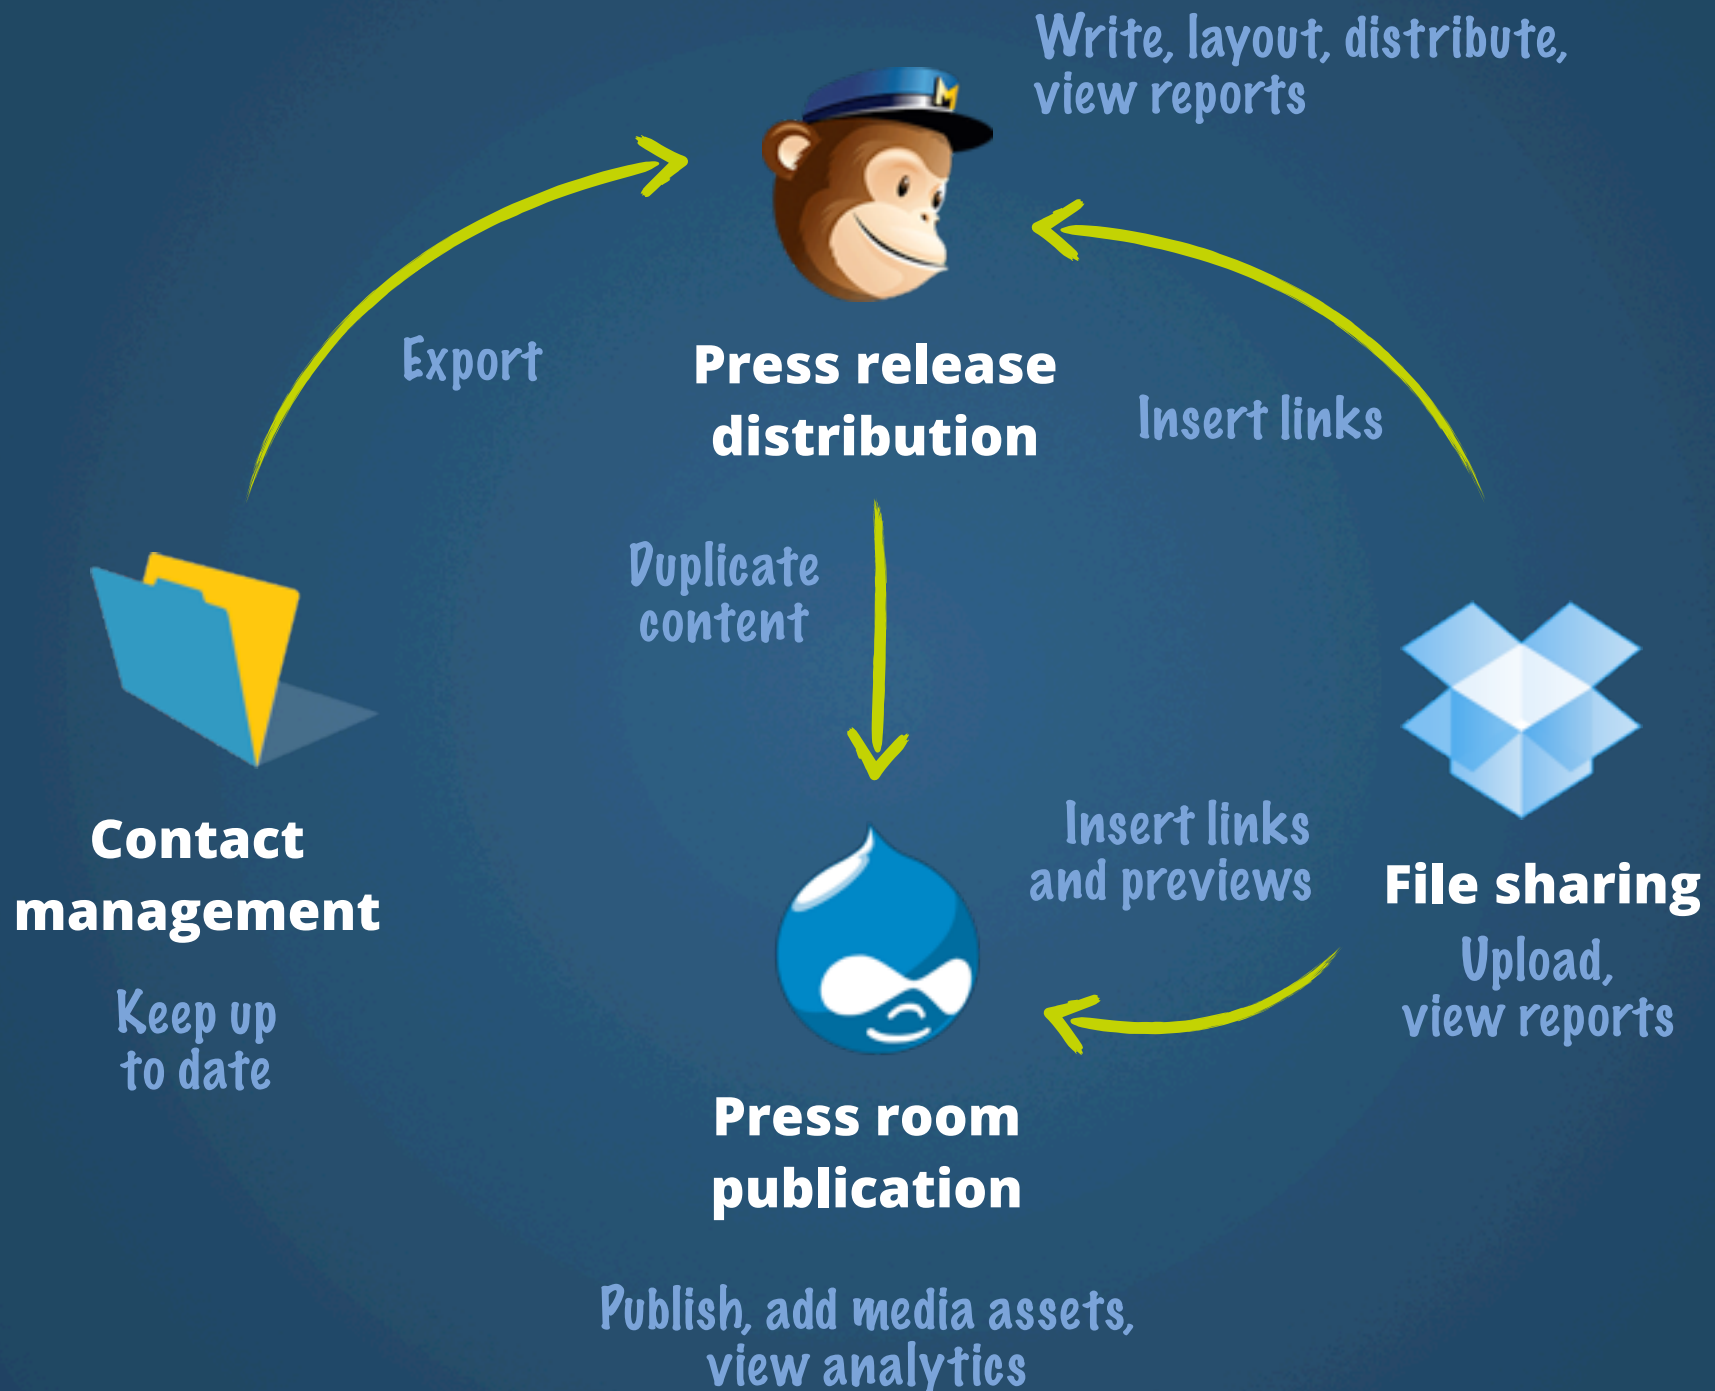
Write, layout, distribute, view reports

Export

Press release distribution

Insert links

Duplicate content

Contact management

Keep up to date

Insert links and previews

File sharing

Upload, view reports

Press room publication

Publish, add media assets, view analytics